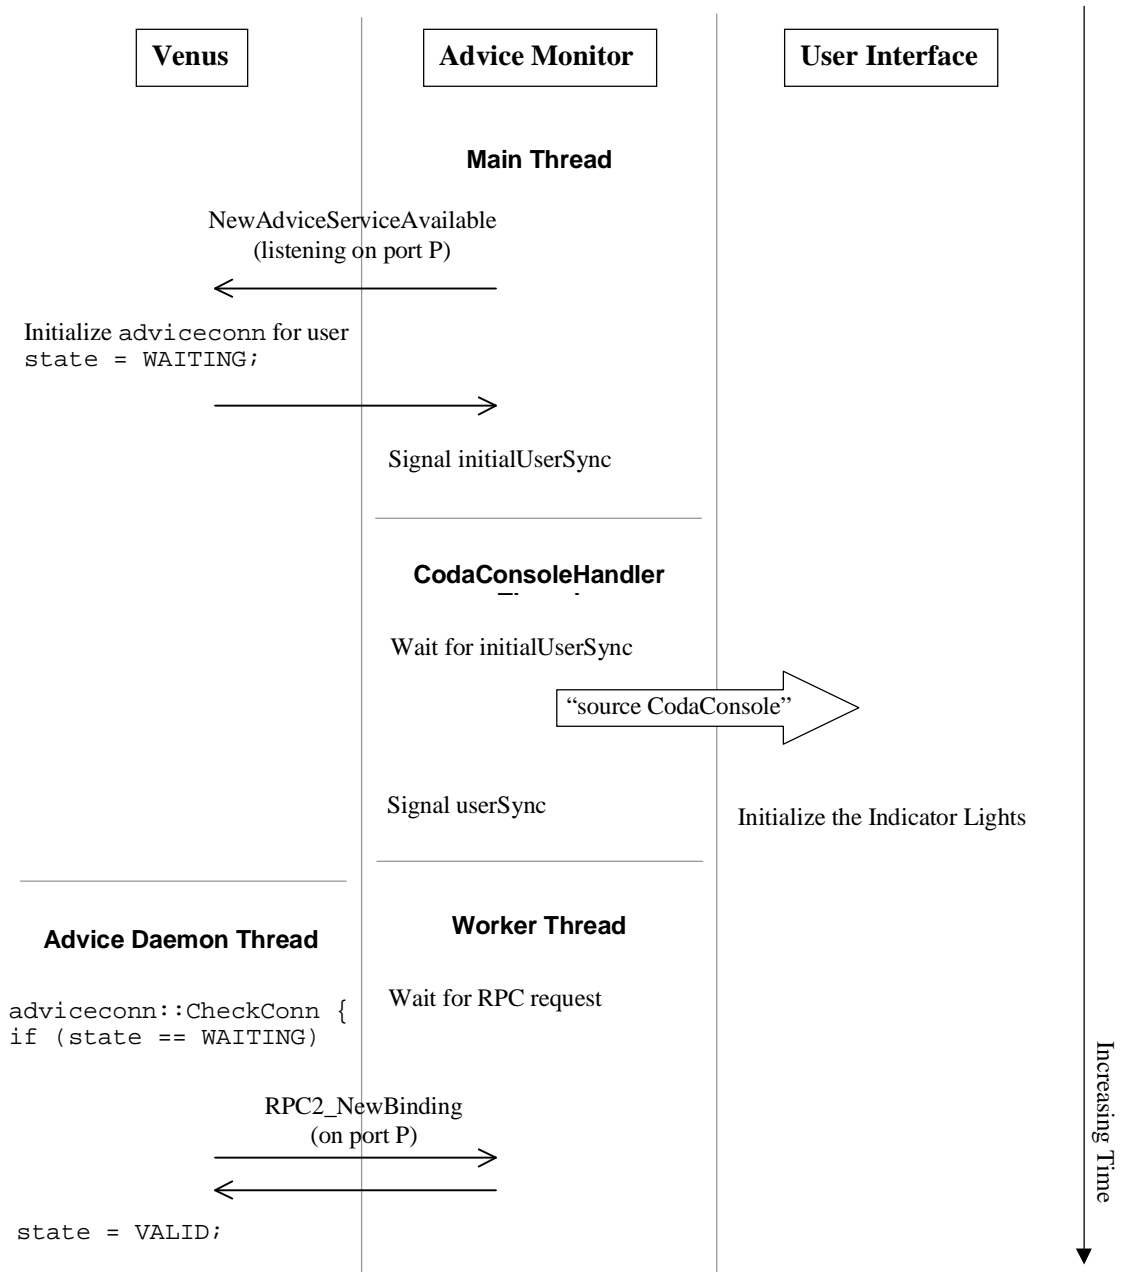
Venus

Advice Monitor

User Interface

Main Thread

NewAdviceServiceAvailable (listening on port P)

Initialize adviceconn for user
state = WAITING;

Signal initialUserSync

CodaConsoleHandler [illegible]

Wait for initialUserSync

"source CodaConsole"

Signal userSync

Initialize the Indicator Lights

Advice Daemon Thread

Worker Thread

adviceconn::CheckConn {
if (state == WAITING)

Wait for RPC request

RPC2_NewBinding (on port P)

state = VALID;

Increasing Time